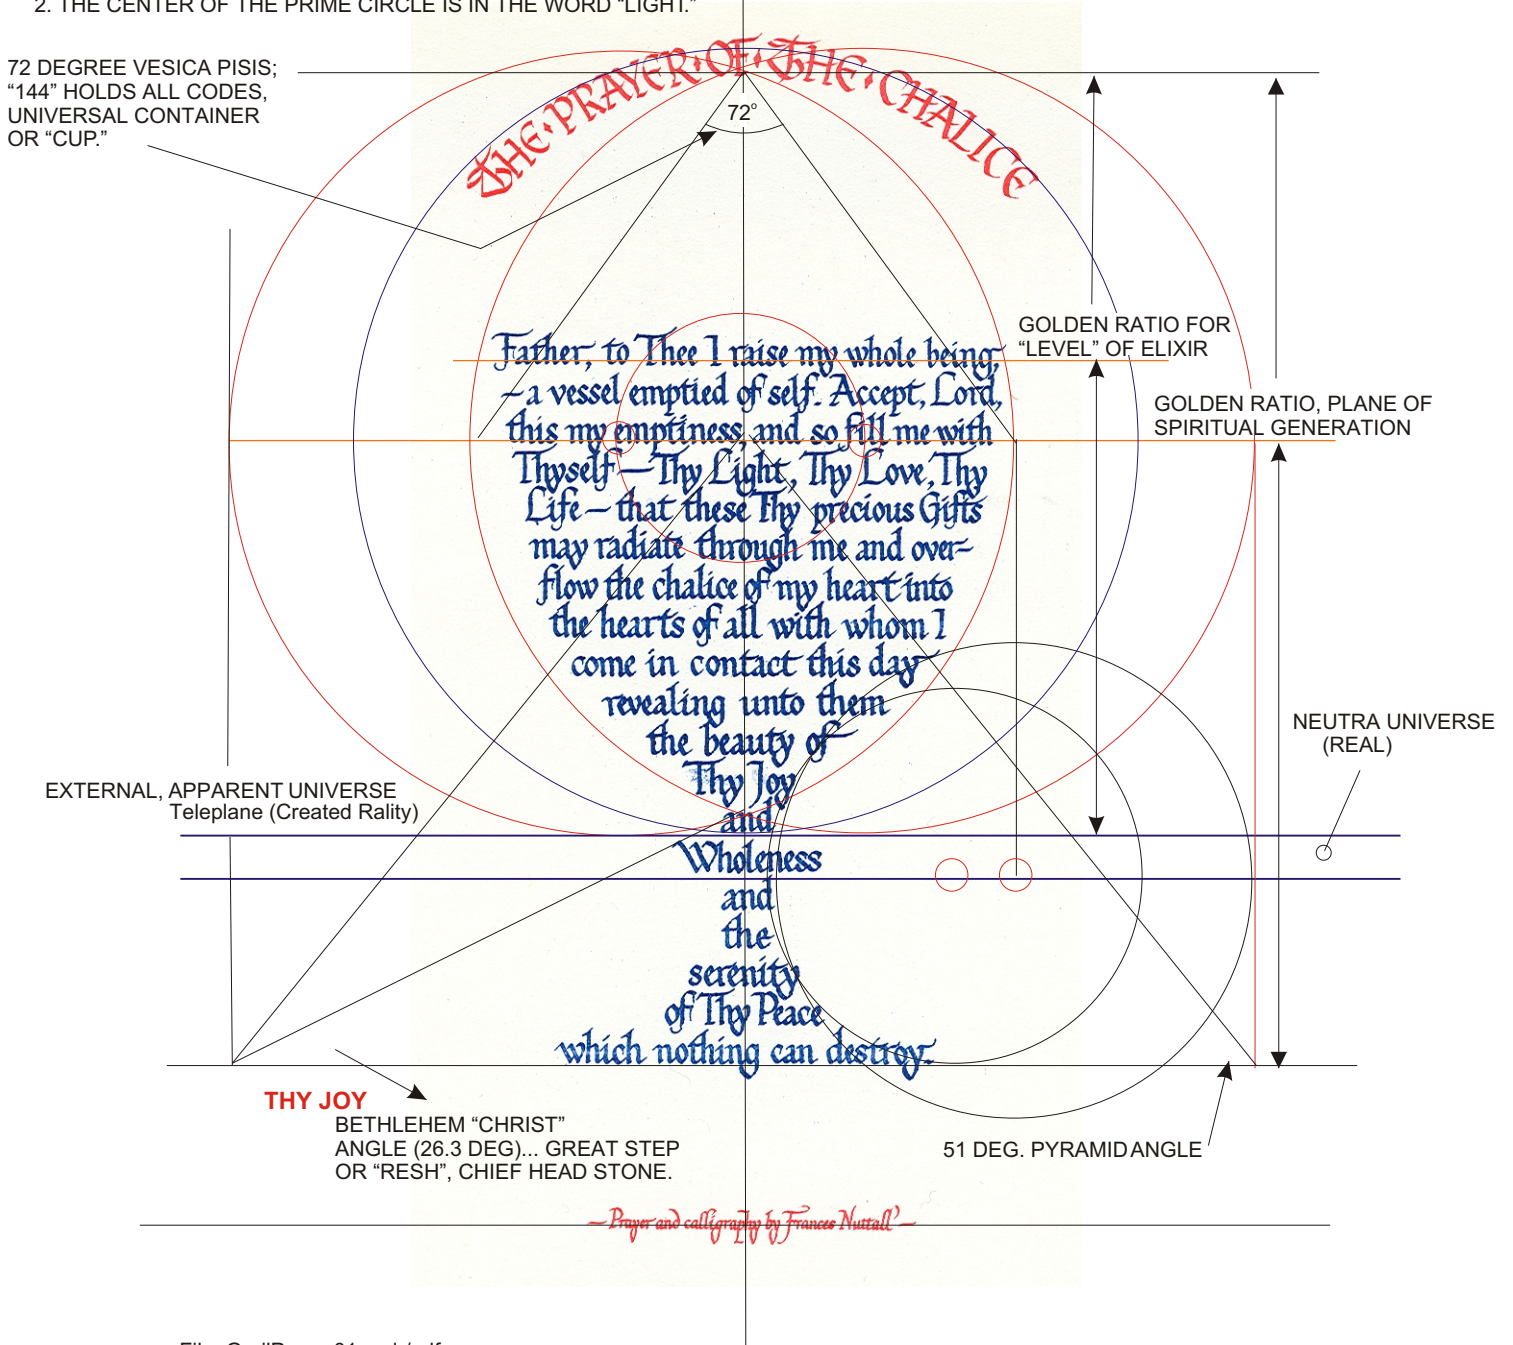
2. THE CENTER OF THE PRIME CIRCLE IS IN THE WORD "LIGHT."

72 DEGREE VESICA PISIS; "144" HOLDS ALL CODES, UNIVERSAL CONTAINER OR "CUP."

THE·PRAYER·OF·THE·CHALICE

72°

GOLDEN RATIO FOR "LEVEL" OF ELIXIR

GOLDEN RATIO, PLANE OF SPIRITUAL GENERATION

Father, to Thee I raise my whole being —a vessel emptied of self. Accept, Lord, this my emptiness, and so fill me with Thyself—Thy Light, Thy Love, Thy Life—that these Thy precious Gifts may radiate through me and overflow the chalice of my heart into the hearts of all with whom I come in contact this day revealing unto them the beauty of Thy Joy and Wholeness and the serenity of Thy Peace which nothing can destroy.

NEUTRA UNIVERSE (REAL)

EXTERNAL, APPARENT UNIVERSE
Teleplane (Created Rality)

THY JOY
BETHLEHEM "CHRIST" ANGLE (26.3 DEG)... GREAT STEP OR "RESH", CHIEF HEAD STONE.

51 DEG. PYRAMID ANGLE

—Prayer and calligraphy by Frances Nuttall—

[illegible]